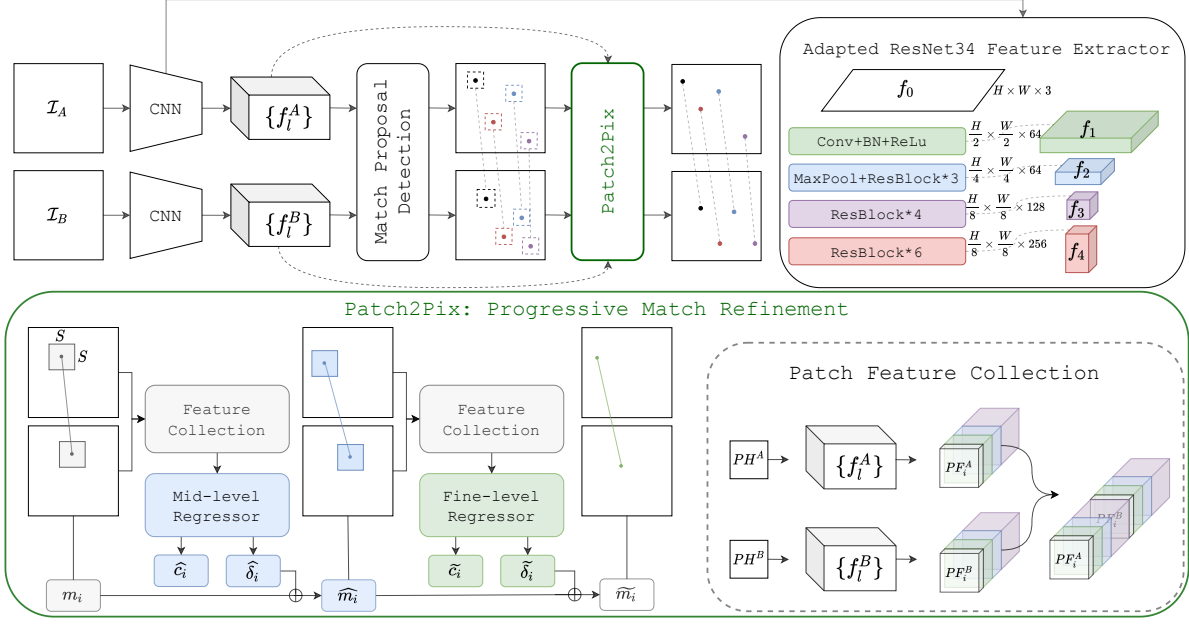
Adapted ResNet34 Feature Extractor

$f_0$ $H \times W \times 3$

Conv+BN+ReLu $\frac{H}{2} \times \frac{W}{2} \times 64$ $f_1$

MaxPool+ResBlock*3 $\frac{H}{4} \times \frac{W}{4} \times 64$ $f_2$

ResBlock*4 $\frac{H}{8} \times \frac{W}{8} \times 128$ $f_3$

ResBlock*6 $\frac{H}{8} \times \frac{W}{8} \times 256$ $f_4$

$\mathcal{I}_A$ CNN $\{f_l^A\}$

$\mathcal{I}_B$ CNN $\{f_l^B\}$

Match Proposal Detection

Patch2Pix

Patch2Pix: Progressive Match Refinement

$S$ $S$

Feature Collection

Mid-level Regressor

$\widehat{c_i}$ $\widehat{\delta_i}$

$m_i$ $\widehat{m_i}$

Feature Collection

Fine-level Regressor

$\widetilde{c_i}$ $\widetilde{\delta_i}$

$\widetilde{m_i}$

Patch Feature Collection

$PH^A$ $\{f_l^A\}$ $PF_i^A$

$PH^B$ $\{f_l^B\}$ $PF_i^B$

$PF_i^B$ $PF_i^A$